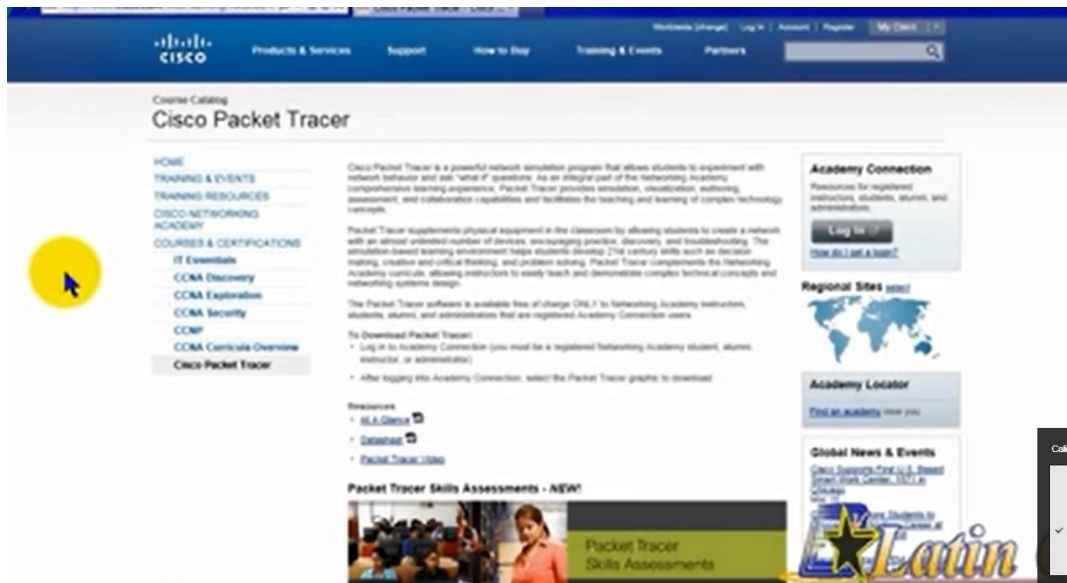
Worldwide [change] Log In | Account | Register My Cisco

cisco Products & Services Support How to Buy Training & Events Partners

Course Catalog
Cisco Packet Tracer

HOME
TRAINING & EVENTS
TRAINING RESOURCES
CISCO NETWORKING ACADEMY
COURSES & CERTIFICATIONS
IT Essentials
CCNA Discovery
CCNA Exploration
CCNA Security
CCNP
CCNA Curricula Overview
Cisco Packet Tracer

Cisco Packet Tracer is a powerful network simulation program that allows students to experiment with network behavior and ask "what if" questions. As an integral part of the Networking Academy comprehensive learning experience, Packet Tracer provides simulation, visualization, authoring, assessment, and collaboration capabilities and facilitates the teaching and learning of complex technology concepts.

Packet Tracer supplements physical equipment in the classroom by allowing students to create a network with an almost unlimited number of devices, encouraging practice, discovery, and troubleshooting. The simulation-based learning environment helps students develop 21st century skills such as decision making, creative and critical thinking, and problem solving. Packet Tracer complements the Networking Academy curricula, allowing instructors to easily teach and demonstrate complex technical concepts and networking systems design.

The Packet Tracer software is available free of charge ONLY to Networking Academy instructors, students, alumni, and administrators that are registered Academy Connection users.

To Download Packet Tracer:
• Log in to Academy Connection (you must be a registered Networking Academy student, alumni, instructor, or administrator)
• After logging into Academy Connection, select the Packet Tracer graphic to download

Resources
• At A Glance
• Datasheet
• Packet Tracer Video

Packet Tracer Skills Assessments - NEW!

Packet Tracer Skills Assessments

Academy Connection
Resources for registered instructors, students, alumni, and administration.
Log In
How do I get a login?

Regional Sites select

Academy Locator
Find an academy near you.

Global News & Events
Cisco Supports First U.S. Based Smart Work Center, 1871 in Chicago
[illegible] More Students to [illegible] Career at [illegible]

Latin